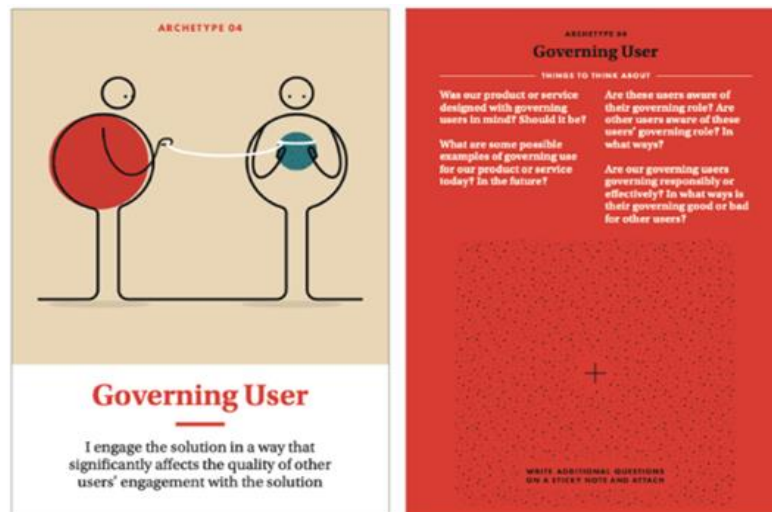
ARCHETYPE 04

Governing User

I engage the solution in a way that significantly affects the quality of other users' engagement with the solution

ARCHETYPE 04

Governing User

THINGS TO THINK ABOUT

Was our product or service designed with governing users in mind? Should it be?

What are some possible examples of governing use for our product or service today? In the future?

Are these users aware of their governing role? Are other users aware of these users' governing role? In what ways?

Are our governing users governing responsibly or effectively? In what ways is their governing good or bad for other users?

+

WRITE ADDITIONAL QUESTIONS ON A STICKY NOTE AND ATTACH